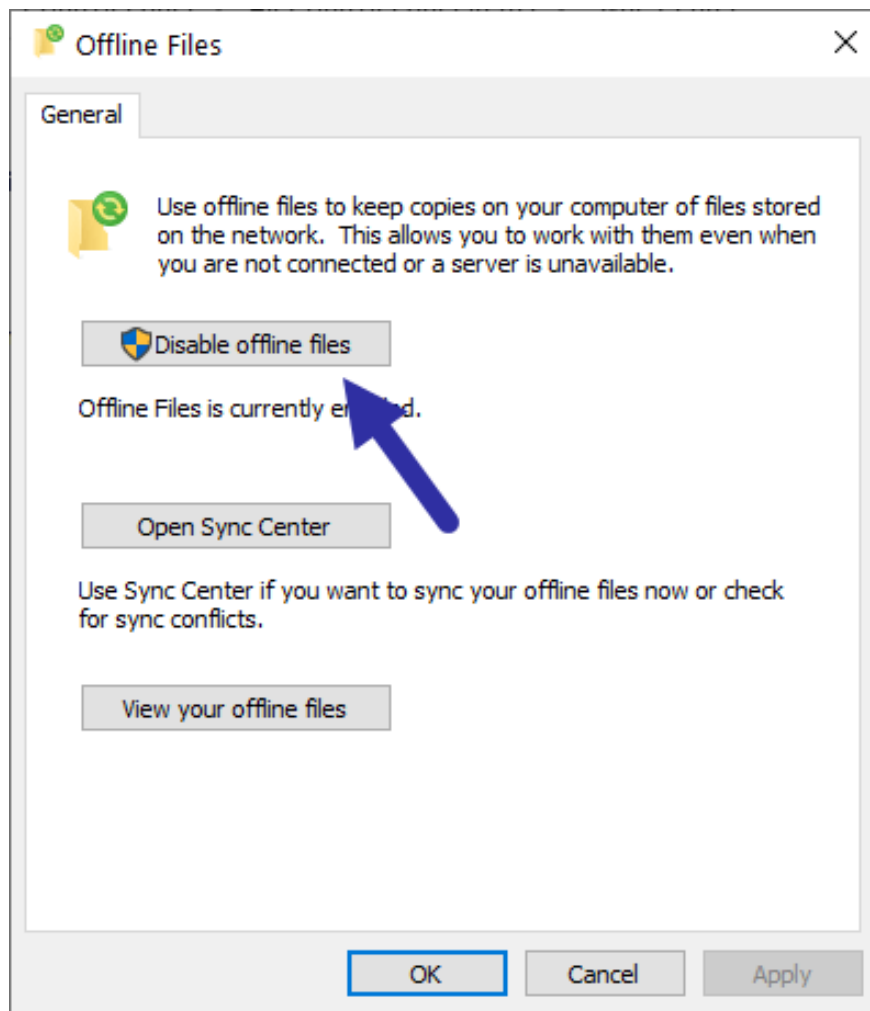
Offline Files

General

Use offline files to keep copies on your computer of files stored on the network. This allows you to work with them even when you are not connected or a server is unavailable.

Disable offline files

Offline Files is currently en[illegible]d.

Open Sync Center

Use Sync Center if you want to sync your offline files now or check for sync conflicts.

View your offline files

OK
Cancel
Apply